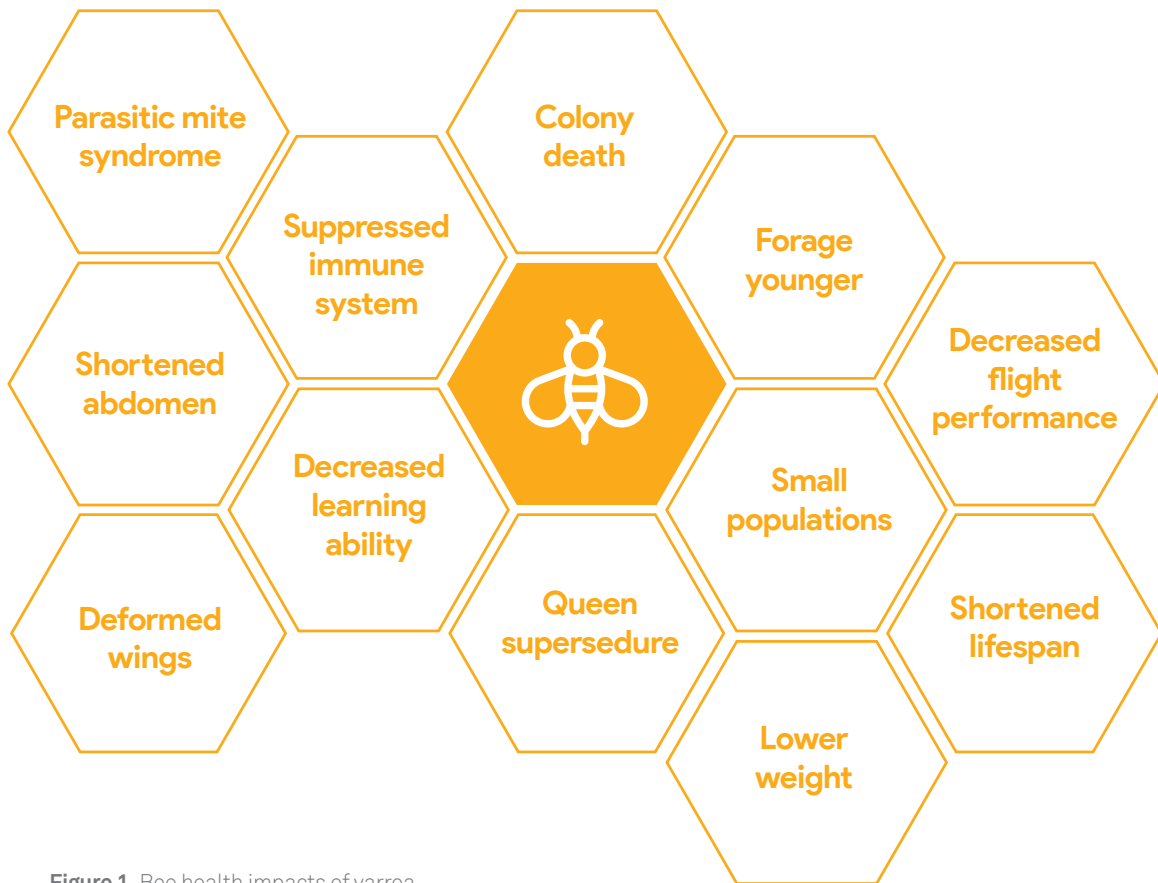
Parasitic mite syndrome

Colony death

Suppressed immune system

Forage younger

Shortened abdomen

Decreased flight performance

Decreased learning ability

Small populations

Deformed wings

Queen supersedure

Shortened lifespan

Lower weight

Figure 1. Bee health impacts of varroa